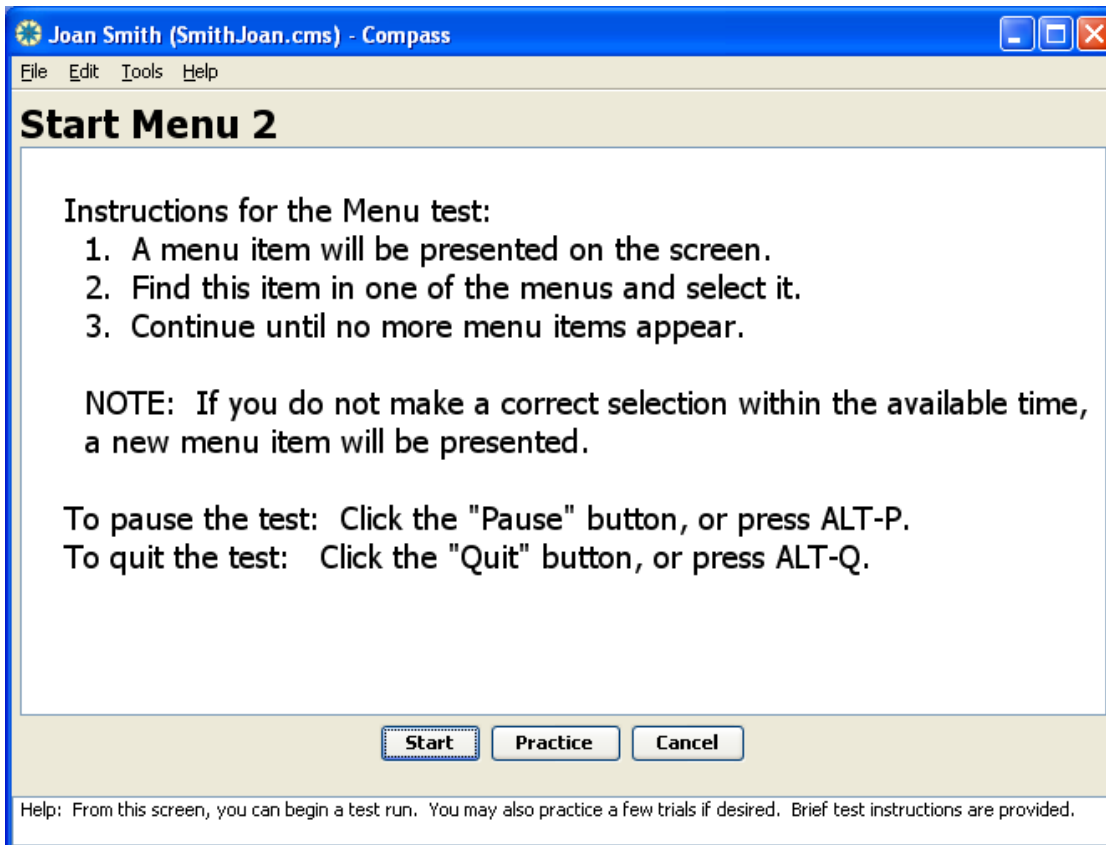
Joan Smith (SmithJoan.cms) - Compass

File Edit Tools Help

Start Menu 2

Instructions for the Menu test:
1. A menu item will be presented on the screen.
2. Find this item in one of the menus and select it.
3. Continue until no more menu items appear.

NOTE: If you do not make a correct selection within the available time, a new menu item will be presented.

To pause the test: Click the "Pause" button, or press ALT-P.
To quit the test: Click the "Quit" button, or press ALT-Q.

Start Practice Cancel

Help: From this screen, you can begin a test run. You may also practice a few trials if desired. Brief test instructions are provided.